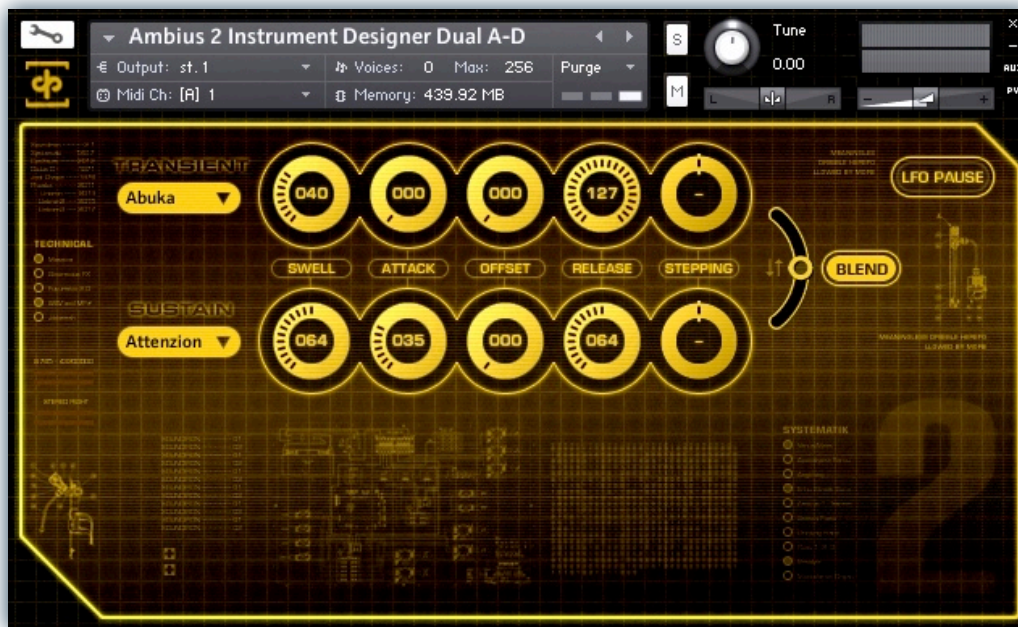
Ambius 2 Instrument Designer Dual A-D

€ Output: st. 1

Voices: 0 Max: 256

Purge

Midi Ch: [A] 1

Memory: 439.92 MB

S

M

Tune

0.00

L

R

AUX

PV

TRANSIENT

Abuka

040

000

000

127

-

LFO PAUSE

SWELL

ATTACK

OFFSET

RELEASE

STEPPING

BLEND

TECHNICAL

SUSTAIN

Attenzion

064

035

000

064

-

SYSTEMATIK

2